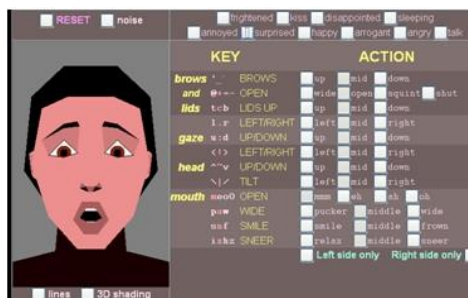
RESET noise

frightened kiss disappointed sleeping
annoyed surprised happy arrogant angry talk

KEY ACTION

| | | | | | | |
|---|---|---|---|---|---|---|
| brows | '_` | BROWS | up | mid | down | |
| and | @+-- | OPEN | wide | open | squint | shut |
| lids | tcb | LIDS UP | up | mid | down | |
| gaze | l.r | LEFT/RIGHT | left | mid | right | |
| | u:d | UP/DOWN | up | mid | down | |
| head | <!> | LEFT/RIGHT | left | mid | right | |
| | ^~v | UP/DOWN | up | mid | down | |
| | \|/ | TILT | left | mid | right | |
| mouth | meoO | OPEN | mm | eh | ah | oh |
| | pnw | WIDE | pucker | middle | wide | |
| | usf | SMILE | smile | middle | frown | |
| | ishz | SNEER | relax | middle | sneer | |

Left side only Right side only

lines 3D shading